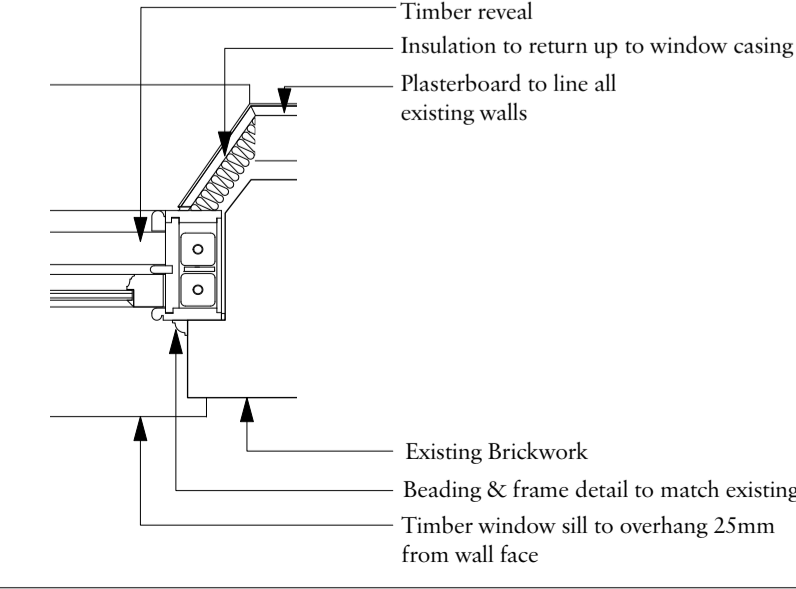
Timber reveal

Insulation to return up to window casing

Plasterboard to line all existing walls

Existing Brickwork

Beading & frame detail to match existing

Timber window sill to overhang 25mm from wall face